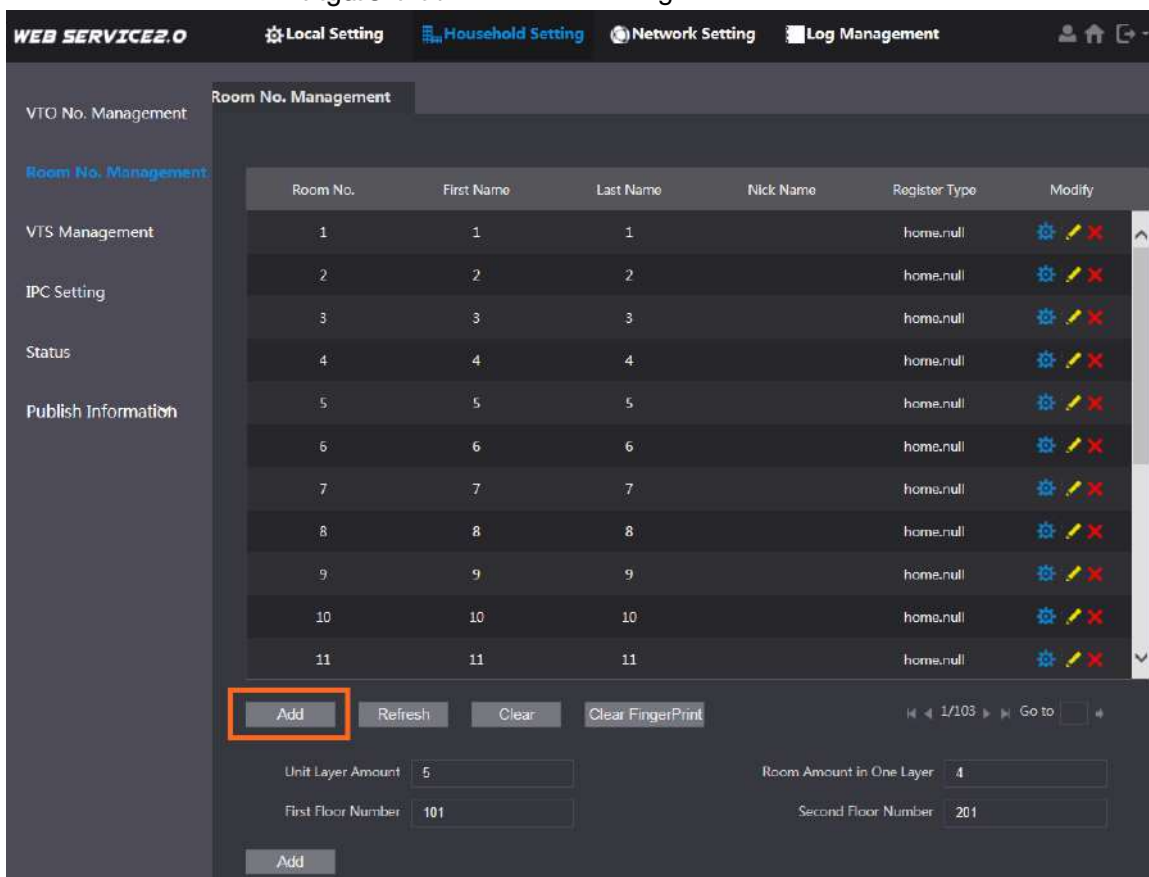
WEB SERVICE2.0

Local Setting Household Setting Network Setting Log Management

VTO No. Management

Room No. Management

VTS Management

IPC Setting

Status

Publish Information

Room No. Management

| Room No. | First Name | Last Name | Nick Name | Register Type | Modify |
|---|---|---|---|---|---|
| 1 | 1 | 1 | | home.null | |
| 2 | 2 | 2 | | home.null | |
| 3 | 3 | 3 | | home.null | |
| 4 | 4 | 4 | | home.null | |
| 5 | 5 | 5 | | home.null | |
| 6 | 6 | 6 | | home.null | |
| 7 | 7 | 7 | | home.null | |
| 8 | 8 | 8 | | home.null | |
| 9 | 9 | 9 | | home.null | |
| 10 | 10 | 10 | | home.null | |
| 11 | 11 | 11 | | home.null | |

Add Refresh Clear Clear FingerPrint

1/103 Go to

Unit Layer Amount 5

Room Amount in One Layer 4

First Floor Number 101

Second Floor Number 201

Add